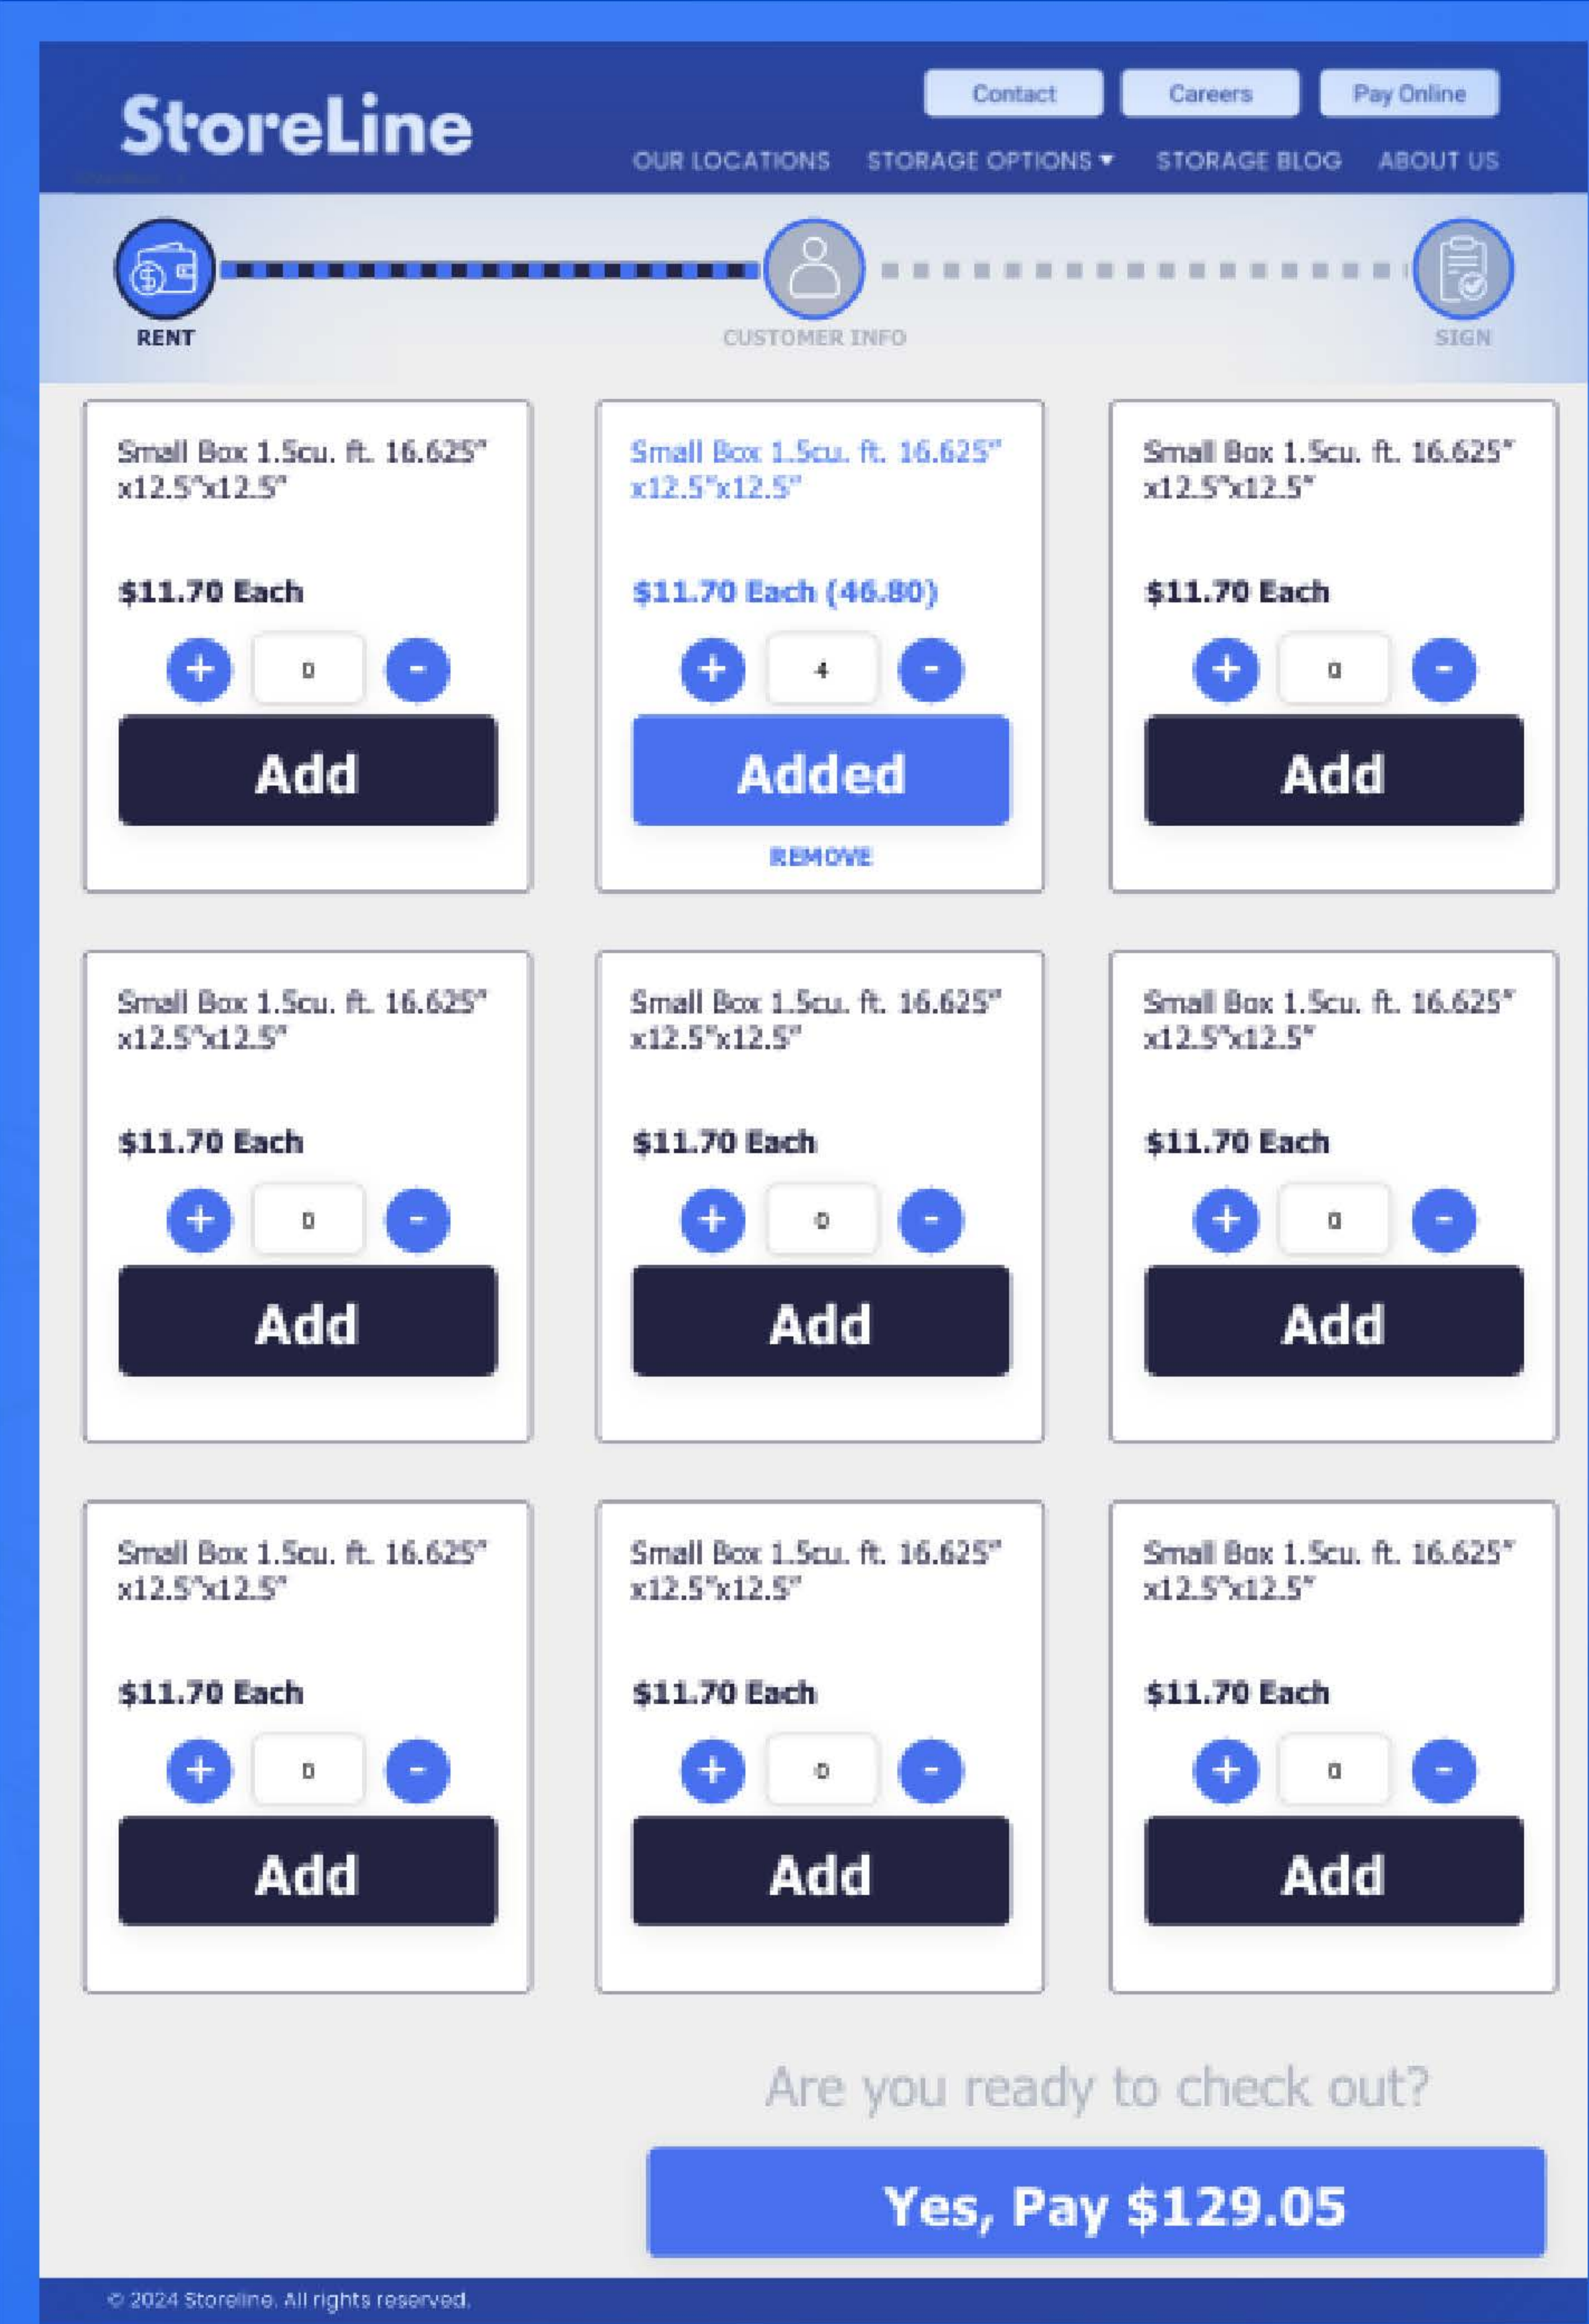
StoreLine

Contact Careers Pay Online

OUR LOCATIONS STORAGE OPTIONS ▾ STORAGE BLOG ABOUT US

RENT CUSTOMER INFO SIGN

Small Box 1.5cu. ft. 16.625" x12.5"x12.5"

$11.70 Each

+ 0 -

Add

Small Box 1.5cu. ft. 16.625" x12.5"x12.5"

$11.70 Each (46.80)

+ 4 -

Added

REMOVE

Small Box 1.5cu. ft. 16.625" x12.5"x12.5"

$11.70 Each

+ 0 -

Add

Small Box 1.5cu. ft. 16.625" x12.5"x12.5"

$11.70 Each

+ 0 -

Add

Small Box 1.5cu. ft. 16.625" x12.5"x12.5"

$11.70 Each

+ 0 -

Add

Small Box 1.5cu. ft. 16.625" x12.5"x12.5"

$11.70 Each

+ 0 -

Add

Small Box 1.5cu. ft. 16.625" x12.5"x12.5"

$11.70 Each

+ 0 -

Add

Small Box 1.5cu. ft. 16.625" x12.5"x12.5"

$11.70 Each

+ 0 -

Add

Small Box 1.5cu. ft. 16.625" x12.5"x12.5"

$11.70 Each

+ 0 -

Add

Are you ready to check out?

Yes, Pay $129.05

© 2024 Storeline. All rights reserved.